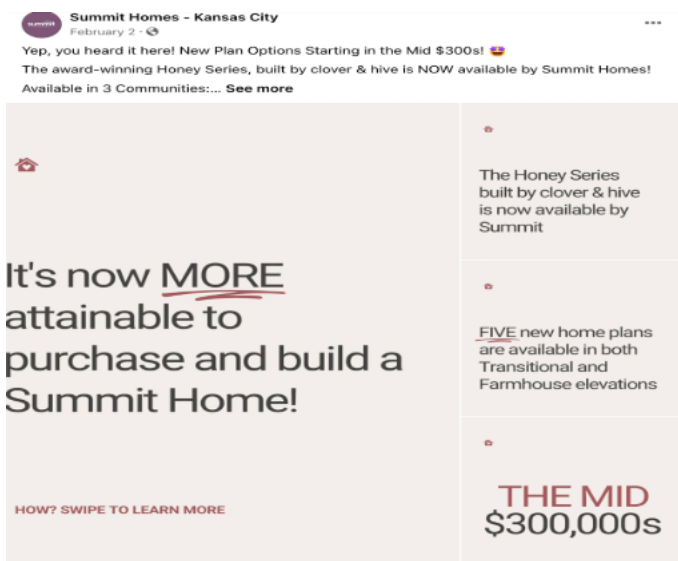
summit

Summit Homes - Kansas City
February 2 ·

Yep, you heard it here! New Plan Options Starting in the Mid $300s! 🤩
The award-winning Honey Series, built by clover & hive is NOW available by Summit Homes!
Available in 3 Communities:... See more

It's now MORE attainable to purchase and build a Summit Home!

HOW? SWIPE TO LEARN MORE

The Honey Series built by clover & hive is now available by Summit

FIVE new home plans are available in both Transitional and Farmhouse elevations

THE MID $300,000s